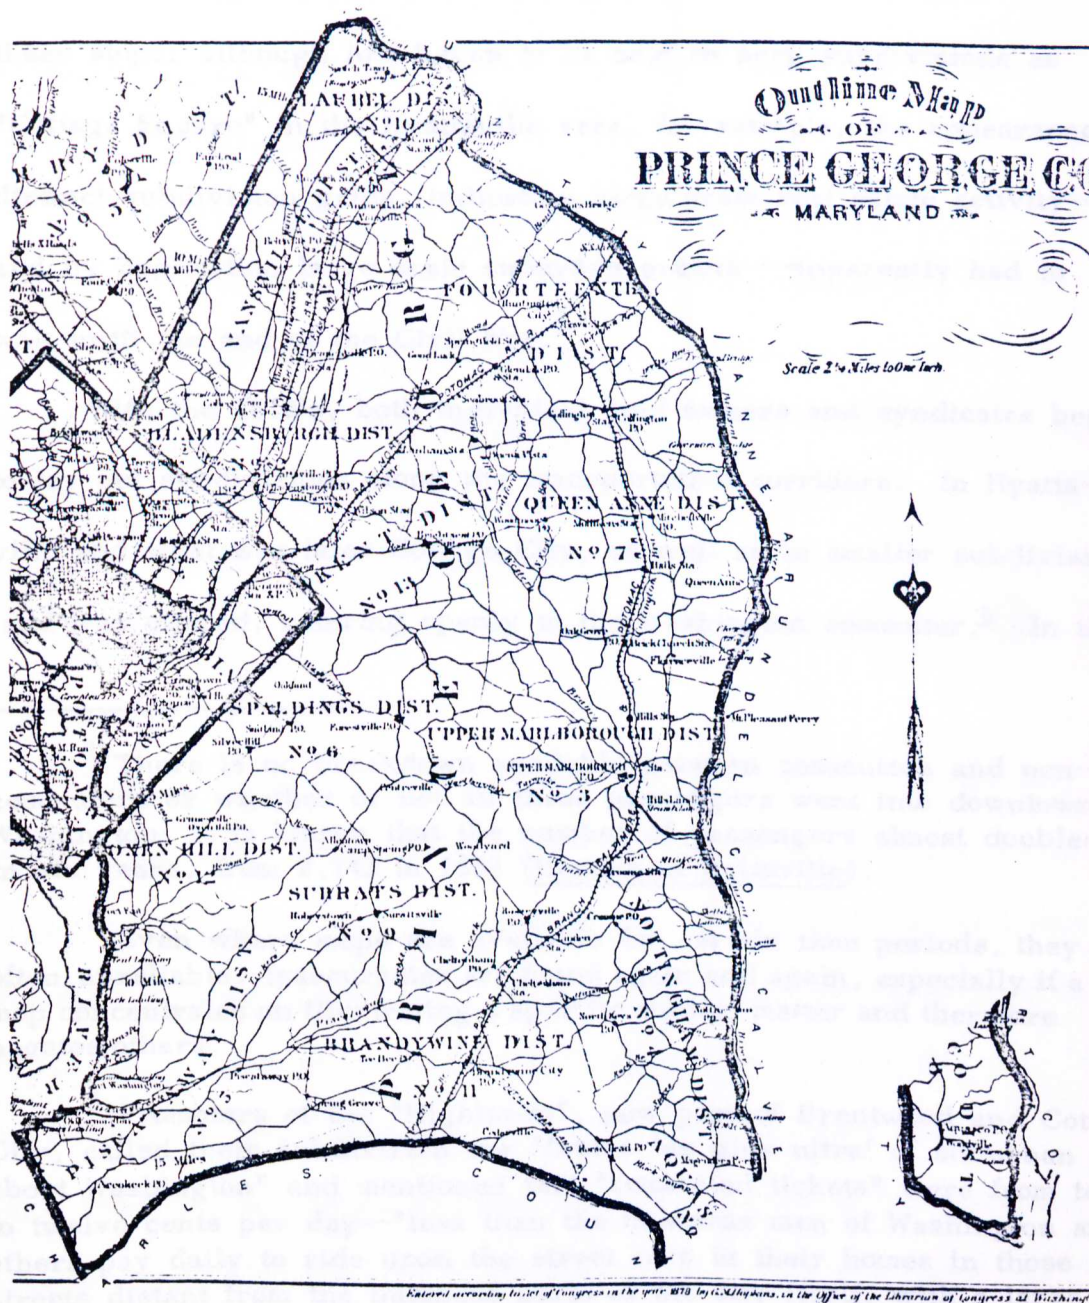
Outline Map
OF
PRINCE GEORGE CO
MARYLAND

Scale 2¼ Miles to One Inch

LAUREL DIST.
Nº 10
VANSVILLE DIST.
FOURTEENTH DIST.
BLADENSBURGH DIST.
QUEEN ANNE DIST.
Nº 7
KENT DIST.
Nº 13
SPALDINGS DIST.
Nº 6
UPPER MARLBOROUGH DIST.
OXEN HILL DIST.
Nº 12
SURRATS DIST.
Nº 9
BRANDYWINE DIST.
Nº 11
PISCATAWAY DIST.
Nº 5
NOTTINGHAM DIST.
Nº 4
PRINCE GEORGE
POTOMAC RIVER
PATUXENT
CHARLES CO.
ANNE ARUNDEL CO.

Entered according to Act of Congress in the year 1878 by G.M. Hopkins, in the Office of the Librarian of Congress at Washington